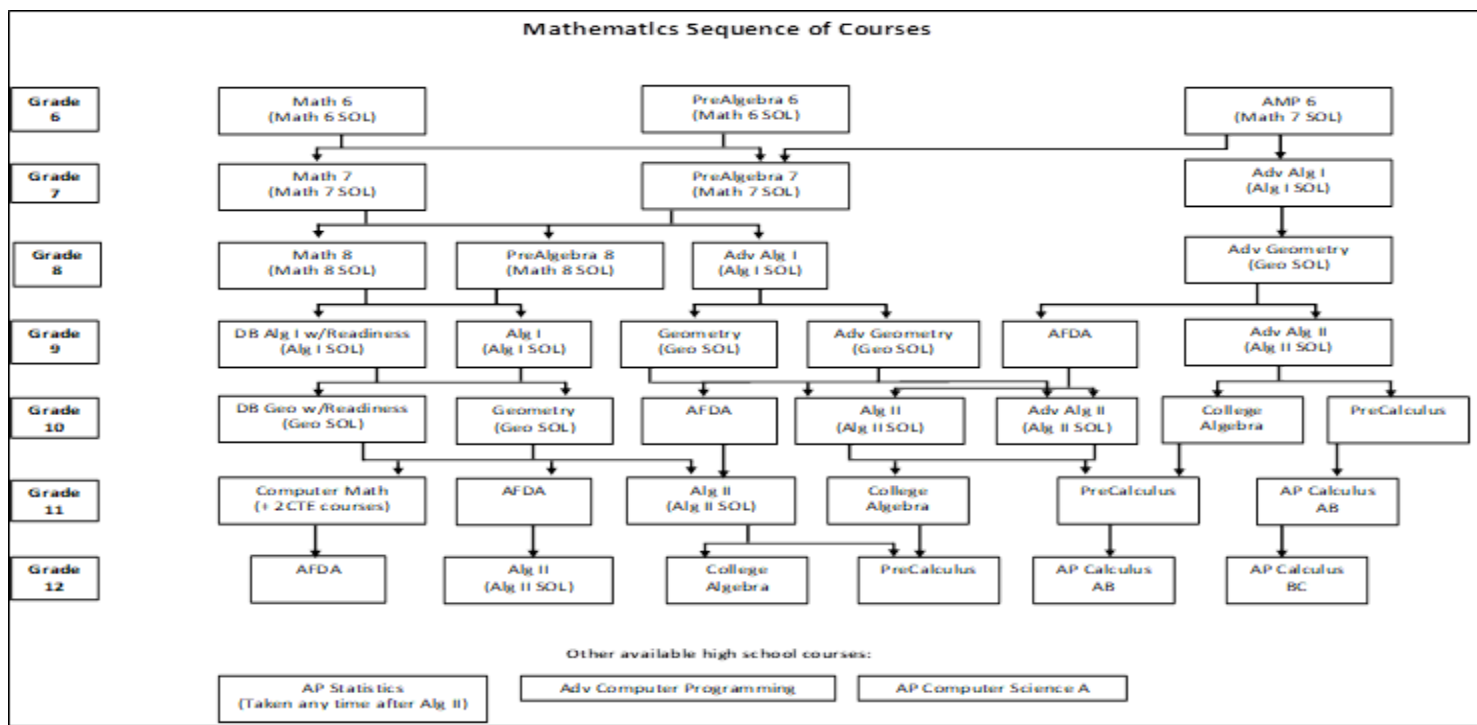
Mathematics Sequence of Courses

Grade 6

Math 6 (Math 6 SOL)

PreAlgebra 6 (Math 6 SOL)

AMP 6 (Math 7 SOL)

Grade 7

Math 7 (Math 7 SOL)

PreAlgebra 7 (Math 7 SOL)

Adv Alg I (Alg I SOL)

Grade 8

Math 8 (Math 8 SOL)

PreAlgebra 8 (Math 8 SOL)

Adv Alg I (Alg I SOL)

Adv Geometry (Geo SOL)

Grade 9

DB Alg I w/Readiness (Alg I SOL)

Alg I (Alg I SOL)

Geometry (Geo SOL)

Adv Geometry (Geo SOL)

AFDA

Adv Alg II (Alg II SOL)

Grade 10

DB Geo w/Readiness (Geo SOL)

Geometry (Geo SOL)

AFDA

Alg II (Alg II SOL)

Adv Alg II (Alg II SOL)

College Algebra

PreCalculus

Grade 11

Computer Math (+ 2CTE courses)

AFDA

Alg II (Alg II SOL)

College Algebra

PreCalculus

AP Calculus AB

Grade 12

AFDA

Alg II (Alg II SOL)

College Algebra

PreCalculus

AP Calculus AB

AP Calculus BC

Other available high school courses:

AP Statistics (Taken any time after Alg II)

Adv Computer Programming

AP Computer Science A